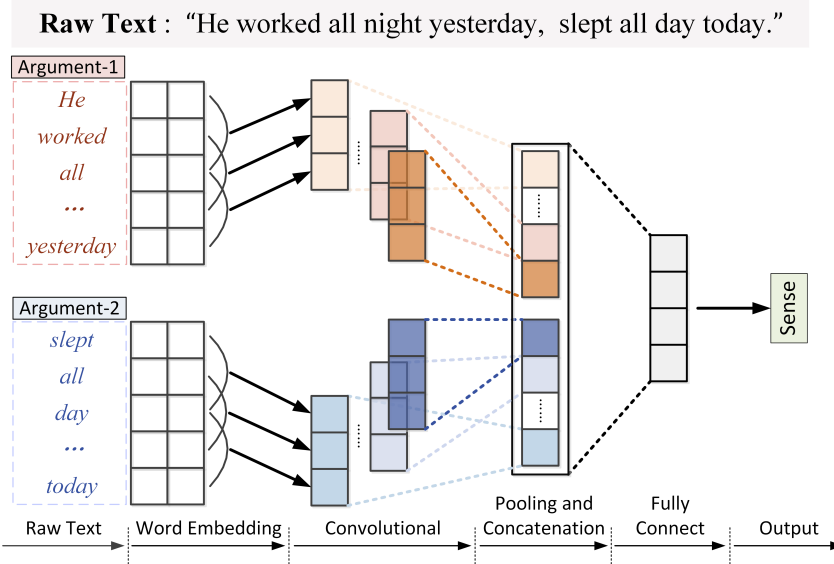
**Raw Text** : "He worked all night yesterday, slept all day today."

Argument-1

He
worked
all
...
yesterday

Argument-2

slept
all
day
...
today

Sense

Raw Text

Word Embedding

Convolutional

Pooling and Concatenation

Fully Connect

Output